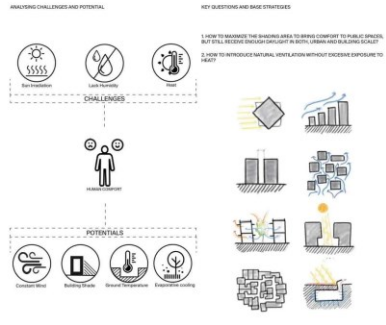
ANALYSING CHALLENGES AND POTENTIAL

Sun Irradiation

Lack Humidity

Heat

CHALLENGES

HUMAN COMFORT

POTENTIALS

Constant Wind

Building Shade

Ground Temperature

Evaporative cooling

KEY QUESTIONS AND BASE STRATEGIES

1. HOW TO MAXIMIZE THE SHADING AREA TO BRING COMFORT TO PUBLIC SPACES, BUT STILL RECEIVE ENOUGH DAYLIGHT IN BOTH, URBAN AND BUILDING SCALE?

2. HOW TO INTRODUCE NATURAL VENTILATION WITHOUT EXCESSIVE EXPOSURE TO HEAT?